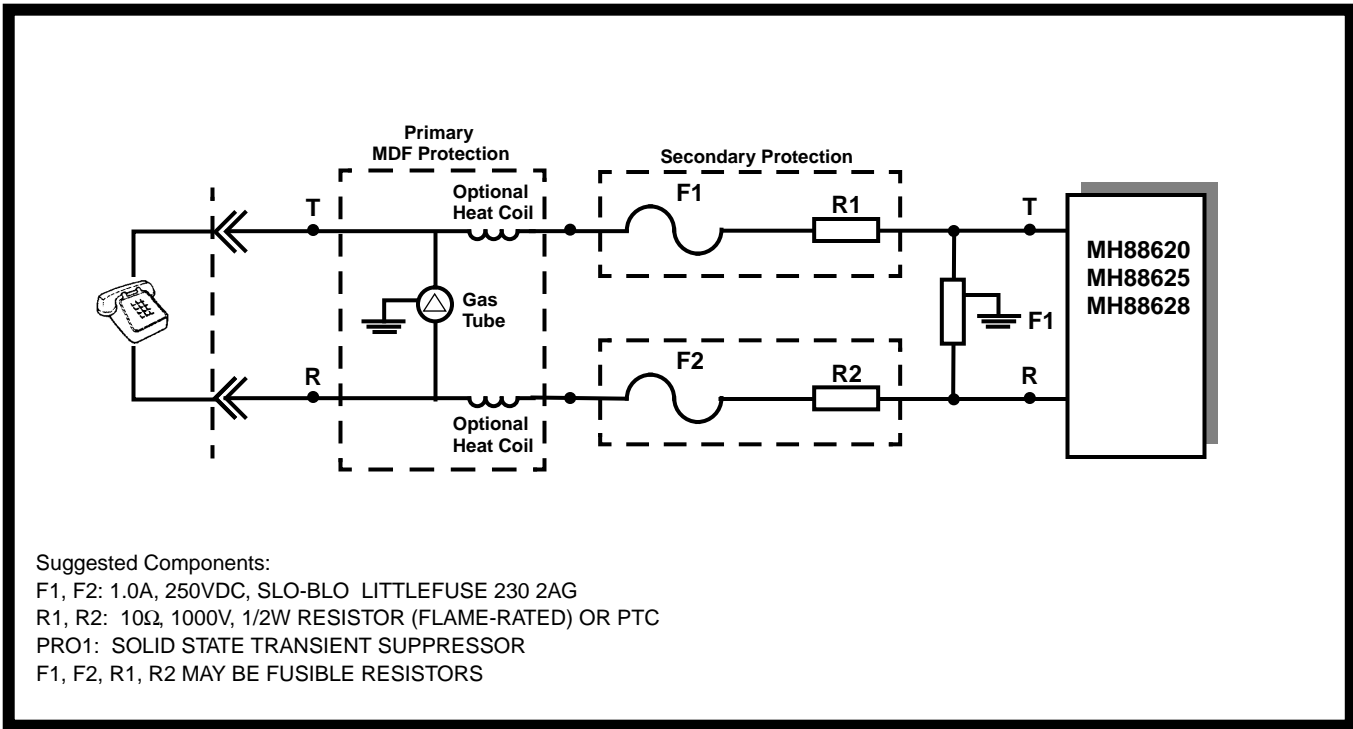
Primary MDF Protection

Secondary Protection

T

Optional Heat Coil

F1

R1

T

MH88620
MH88625
MH88628

Gas Tube

F1

F2

R2

R

R

Optional Heat Coil

Suggested Components:
F1, F2: 1.0A, 250VDC, SLO-BLO LITTLEFUSE 230 2AG
R1, R2: 10$\Omega$, 1000V, 1/2W RESISTOR (FLAME-RATED) OR PTC
PRO1: SOLID STATE TRANSIENT SUPPRESSOR
F1, F2, R1, R2 MAY BE FUSIBLE RESISTORS